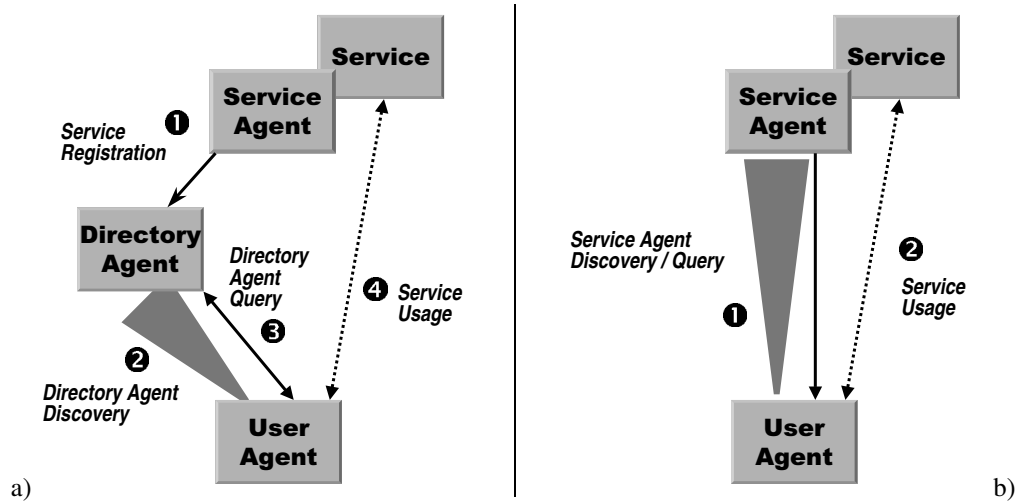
Service

Service Agent

❶ Service Registration

Directory Agent

Directory Agent Query

❸

❹ Service Usage

❷ Directory Agent Discovery

User Agent

a)

Service

Service Agent

Service Agent Discovery / Query

❶

❷ Service Usage

User Agent

b)